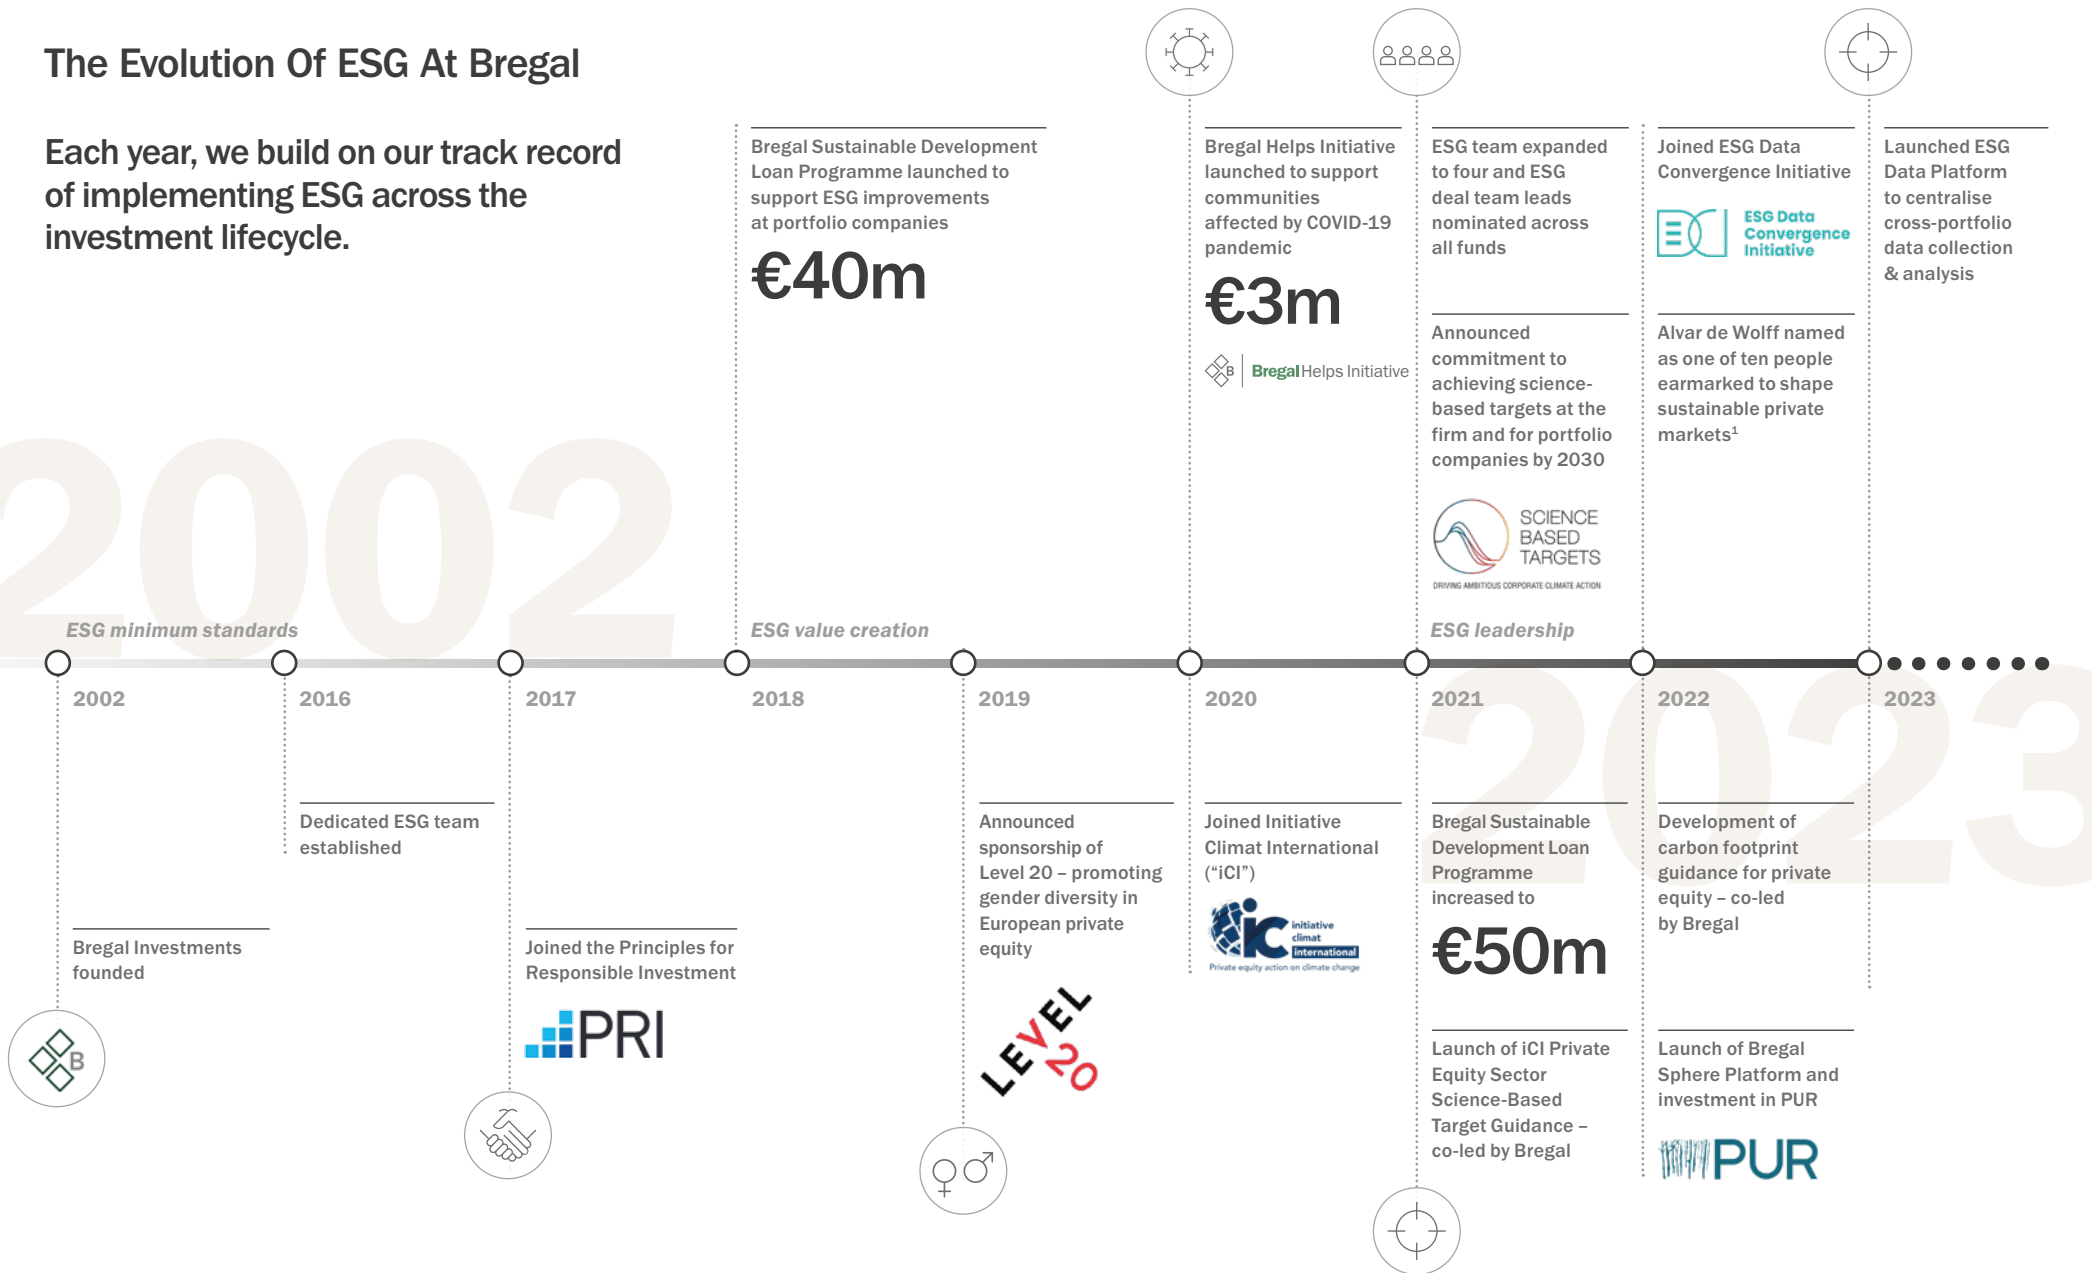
The Evolution Of ESG At Bregal

Each year, we build on our track record of implementing ESG across the investment lifecycle.

Bregal Sustainable Development Loan Programme launched to support ESG improvements at portfolio companies

€40m

Bregal Helps Initiative launched to support communities affected by COVID-19 pandemic

€3m

Bregal Helps Initiative

ESG team expanded to four and ESG deal team leads nominated across all funds

Announced commitment to achieving science-based targets at the firm and for portfolio companies by 2030

SCIENCE BASED TARGETS
DRIVING AMBITIOUS CORPORATE CLIMATE ACTION

Joined ESG Data Convergence Initiative

ESG Data Convergence Initiative

Alvar de Wolff named as one of ten people earmarked to shape sustainable private markets$^1$

Launched ESG Data Platform to centralise cross-portfolio data collection & analysis

2002

ESG minimum standards

ESG value creation

ESG leadership

2002

2016

2017

2018

2019

2020

2021

2022

2023

2023

Dedicated ESG team established

Bregal Investments founded

Joined the Principles for Responsible Investment

PRI

Announced sponsorship of Level 20 – promoting gender diversity in European private equity

LEVEL 20

Joined Initiative Climat International ("iCI")

iC initiative climat international
Private equity action on climate change

Bregal Sustainable Development Loan Programme increased to

€50m

Launch of iCI Private Equity Sector Science-Based Target Guidance – co-led by Bregal

Development of carbon footprint guidance for private equity – co-led by Bregal

Launch of Bregal Sphere Platform and investment in PUR

PUR